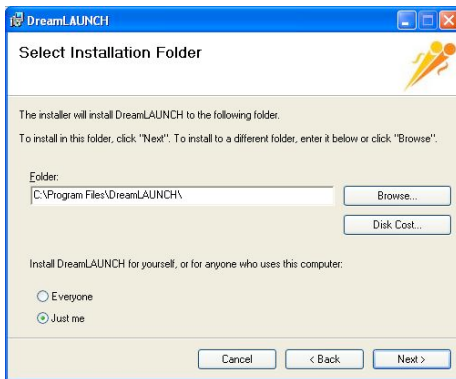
DreamLAUNCH

Select Installation Folder

The installer will install DreamLAUNCH to the following folder.

To install in this folder, click "Next". To install to a different folder, enter it below or click "Browse".

Folder:
C:\Program Files\DreamLAUNCH\

Browse...

Disk Cost...

Install DreamLAUNCH for yourself, or for anyone who uses this computer:

Everyone

Just me

Cancel

< Back

Next >